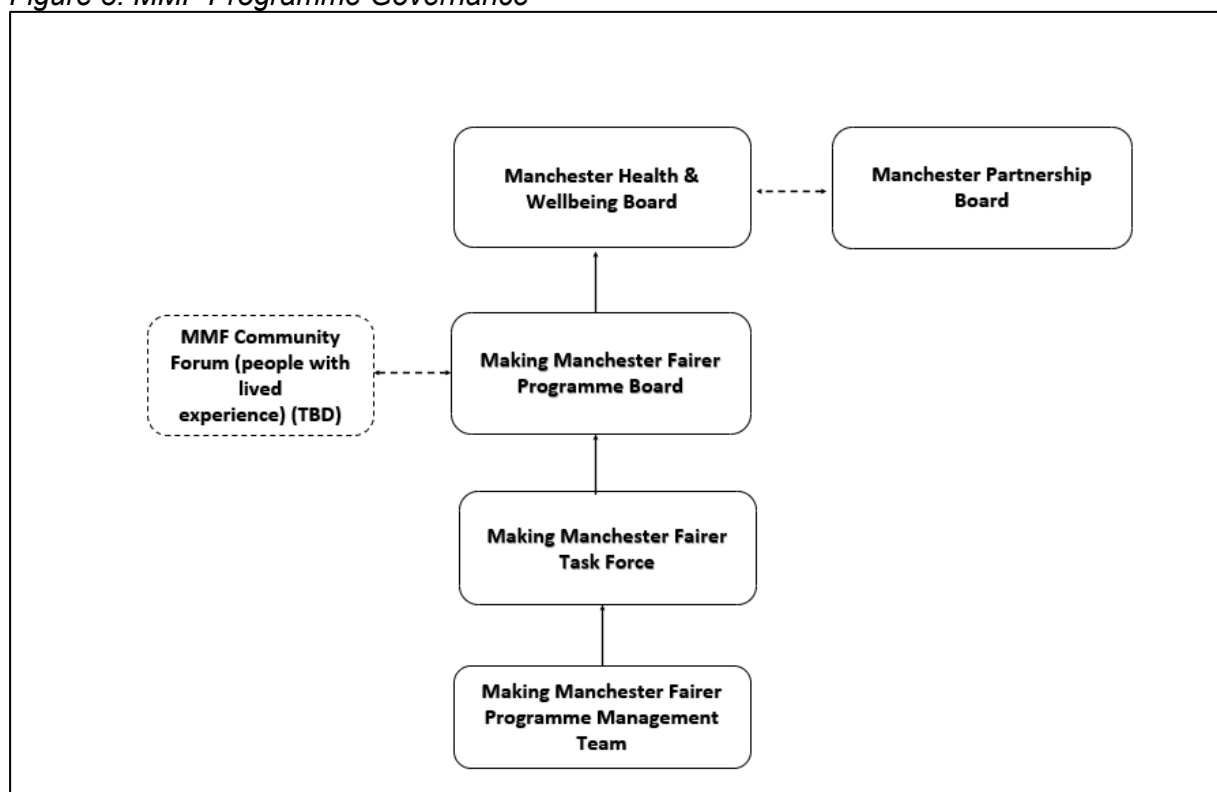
Figure 3: MMF Programme Governance

Manchester Health & Wellbeing Board

Manchester Partnership Board

MMF Community Forum (people with lived experience) (TBD)

Making Manchester Fairer Programme Board

Making Manchester Fairer Task Force

Making Manchester Fairer Programme Management Team